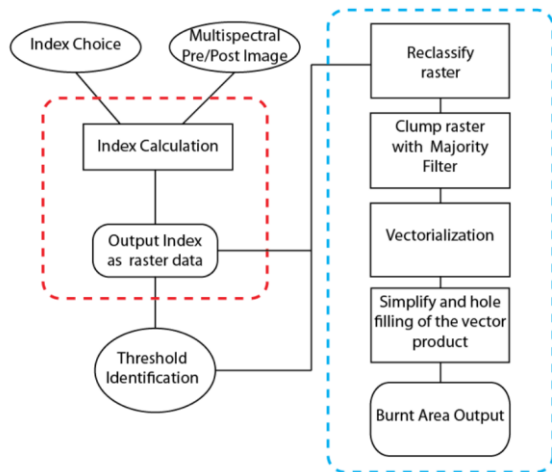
Index Choice

Multispectral Pre/Post Image

Index Calculation

Output Index as raster data

Threshold Identification

Reclassify raster

Clump raster with Majority Filter

Vectorialization

Simplify and hole filling of the vector product

Burnt Area Output